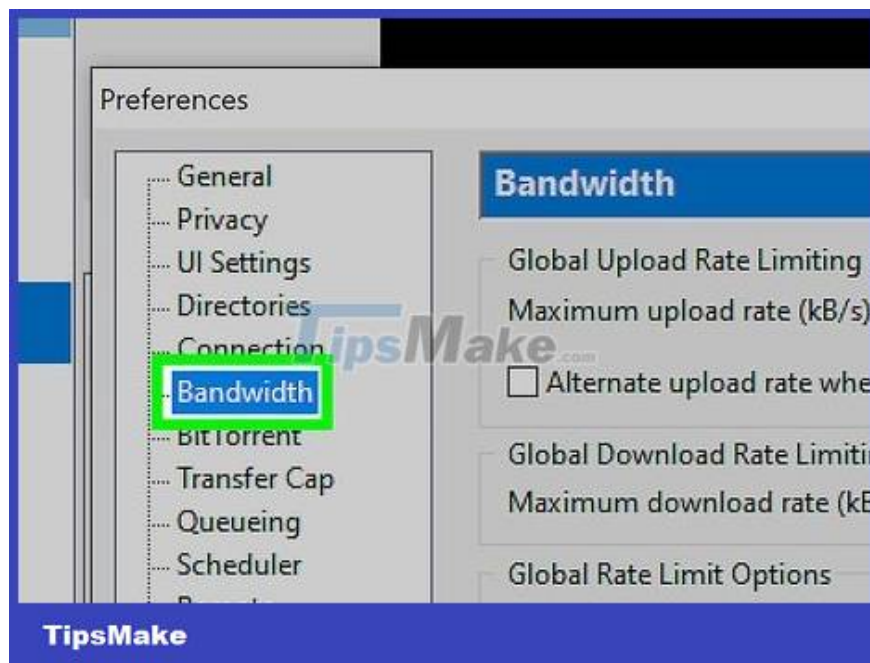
Preferences

General
Privacy
UI Settings
Directories
Connection
Bandwidth
BitTorrent
Transfer Cap
Queueing
Scheduler
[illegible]

Bandwidth

Global Upload Rate Limiting
Maximum upload rate (kB/s)
Alternate upload rate whe

Global Download Rate Limiti
Maximum download rate (kE

Global Rate Limit Options

TipsMake.com

TipsMake